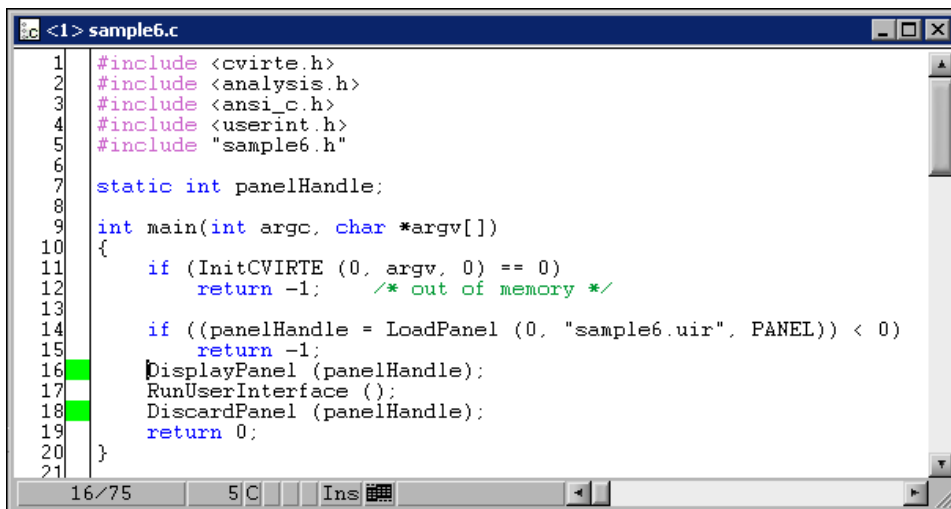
<1> sample6.c

1 #include <cvirte.h>
2 #include <analysis.h>
3 #include <ansi_c.h>
4 #include <userint.h>
5 #include "sample6.h"
6
7 static int panelHandle;
8
9 int main(int argc, char *argv[])
10 {
11     if (InitCVIRTE (0, argv, 0) == 0)
12         return -1;    /* out of memory */
13
14     if ((panelHandle = LoadPanel (0, "sample6.uir", PANEL)) < 0)
15         return -1;
16     DisplayPanel (panelHandle);
17     RunUserInterface ();
18     DiscardPanel (panelHandle);
19     return 0;
20 }
21

16/75 5 C Ins